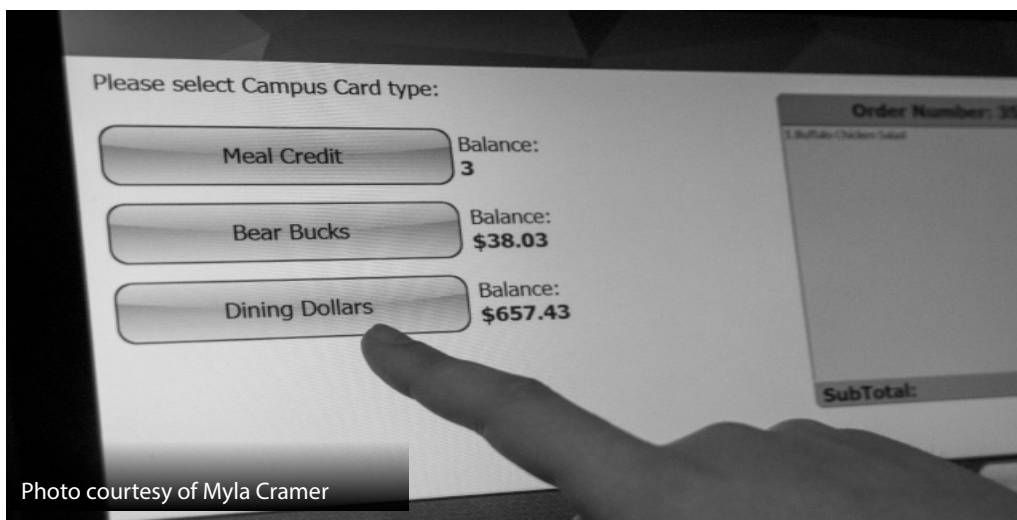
Please select Campus Card type:

Meal Credit

Balance:
3

Bear Bucks

Balance:
$38.03

Dining Dollars

Balance:
$657.43

Order Number: 3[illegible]

1 Buffalo Chicken Salad

SubTotal:

Photo courtesy of Myla Cramer